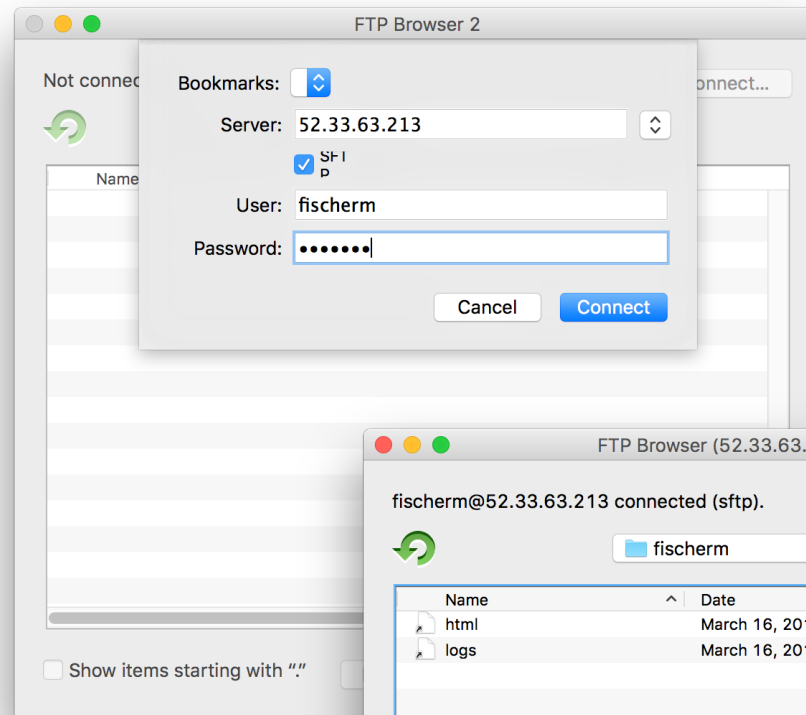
FTP Browser 2

Not connec

onnect...

Name

Bookmarks:

Server: 52.33.63.213

SFT P

User: fischerm

Password: •••••••

Cancel

Connect

Show items starting with "."

FTP Browser (52.33.63.

fischerm@52.33.63.213 connected (sftp).

fischerm

| Name | Date |
|---|---|
| html | March 16, 20 |
| logs | March 16, 20 |